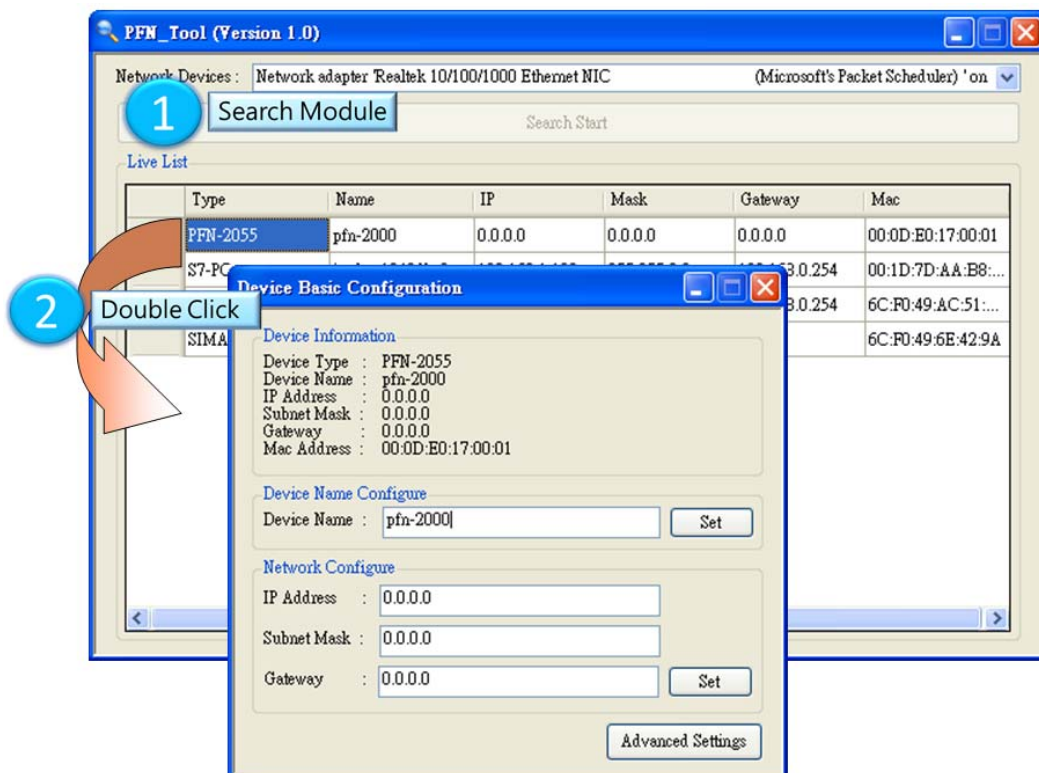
PFN_Tool (Version 1.0)

Network Devices : Network adapter 'Realtek 10/100/1000 Ethernet NIC (Microsoft's Packet Scheduler) 'on

1 Search Module

Search Start

Live List

| Type | Name | IP | Mask | Gateway | Mac |
|---|---|---|---|---|---|
| PFN-2055 | pfn-2000 | 0.0.0.0 | 0.0.0.0 | 0.0.0.0 | 00:0D:E0:17:00:01 |
| S7-PC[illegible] | | | | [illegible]3.0.254 | 00:1D:7D:AA:B8:... |
| | | | | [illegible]3.0.254 | 6C:F0:49:AC:51:... |
| SIMA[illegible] | | | | | 6C:F0:49:6E:42:9A |

2 Double Click

Device Basic Configuration

Device Information
Device Type : PFN-2055
Device Name : pfn-2000
IP Address : 0.0.0.0
Subnet Mask : 0.0.0.0
Gateway : 0.0.0.0
Mac Address : 00:0D:E0:17:00:01

Device Name Configure
Device Name : pfn-2000
Set

Network Configure
IP Address : 0.0.0.0
Subnet Mask : 0.0.0.0
Gateway : 0.0.0.0
Set

Advanced Settings